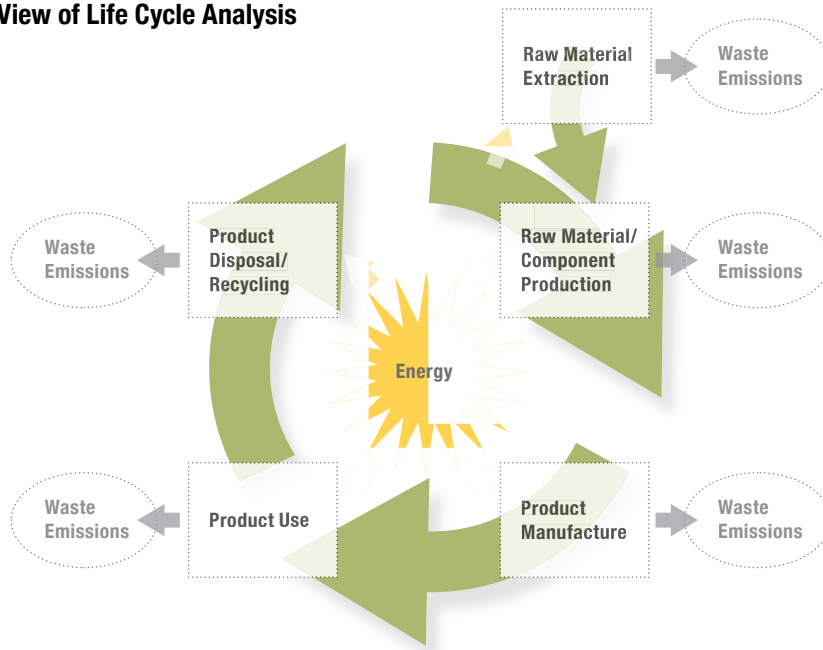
View of Life Cycle Analysis

Raw Material Extraction

Waste Emissions

Product Disposal/ Recycling

Waste Emissions

Raw Material/ Component Production

Waste Emissions

Energy

Waste Emissions

Product Use

Product Manufacture

Waste Emissions